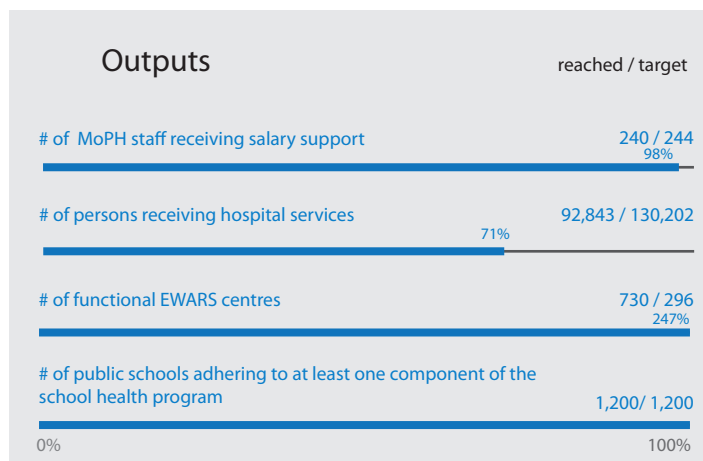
Outputs

reached / target

# of MoPH staff receiving salary support

240 / 244

98%

# of persons receiving hospital services

92,843 / 130,202

71%

# of functional EWARS centres

730 / 296

247%

# of public schools adhering to at least one component of the school health program

1,200/ 1,200

0%

100%